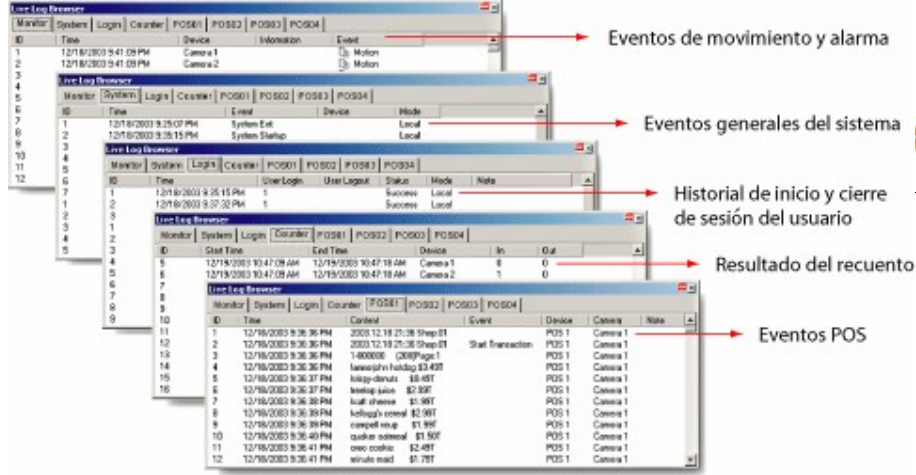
Live Log Browser

Monitor | System | Login | Counter | POS01 | POS02 | POS03 | POS04

| ID | Time | Device | Information | Event |
|---|---|---|---|---|
| 1 | 12/18/2003 9:41:09 PM | Camera 1 | | Motion |
| 2 | 12/18/2003 9:41:09 PM | Camera 2 | | Motion |

Eventos de movimiento y alarma

Live Log Browser

Monitor | System | Login | Counter | POS01 | POS02 | POS03 | POS04

| ID | Time | Event | Device | Mode |
|---|---|---|---|---|
| 1 | 12/18/2003 9:29:07 PM | System Exit | | Local |
| 2 | 12/18/2003 9:35:15 PM | System Startup | | Local |

Eventos generales del sistema

Live Log Browser

Monitor | System | Login | Counter | POS01 | POS02 | POS03 | POS04

| ID | Time | User Login | User Logout | Status | Mode | Note |
|---|---|---|---|---|---|---|
| 1 | 12/18/2003 9:35:15 PM | 1 | | Success | Local | |
| 2 | 12/18/2003 9:37:32 PM | 1 | | Success | Local | |

Historial de inicio y cierre de sesión del usuario

Live Log Browser

Monitor | System | Login | Counter | POS01 | POS02 | POS03 | POS04

| ID | Start Time | End Time | Device | In | Out |
|---|---|---|---|---|---|
| 5 | 12/19/2003 10:47:09 AM | 12/19/2003 10:47:18 AM | Camera 1 | 0 | 0 |
| 6 | 12/19/2003 10:47:09 AM | 12/19/2003 10:47:18 AM | Camera 2 | 1 | 0 |

Resultado del recuento

Live Log Browser

Monitor | System | Login | Counter | POS01 | POS02 | POS03 | POS04

| ID | Time | Content | Event | Device | Camera | Note |
|---|---|---|---|---|---|---|
| 1 | 12/18/2003 9:36:36 PM | 2003.12.18 21:36 Shop01 | | POS 1 | Camera 1 | |
| 2 | 12/18/2003 9:36:36 PM | 2003.12.18 21:36 Shop01 | Start Transaction | POS 1 | Camera 1 | |
| 3 | 12/18/2003 9:36:36 PM | 1-000000 (20)Page1 | | POS 1 | Camera 1 | |
| 4 | 12/18/2003 9:36:36 PM | famerjohn holding $3.49T | | POS 1 | Camera 1 | |
| 5 | 12/18/2003 9:36:37 PM | krispy donuts $0.45T | | POS 1 | Camera 1 | |
| 6 | 12/18/2003 9:36:37 PM | tropicana juice $2.99T | | POS 1 | Camera 1 | |
| 7 | 12/18/2003 9:36:38 PM | kraft cheese $1.99T | | POS 1 | Camera 1 | |
| 8 | 12/18/2003 9:36:39 PM | kellogg's cereal $2.98T | | POS 1 | Camera 1 | |
| 9 | 12/18/2003 9:36:39 PM | campell soup $1.99T | | POS 1 | Camera 1 | |
| 10 | 12/18/2003 9:36:40 PM | quaker oatmeal $1.50T | | POS 1 | Camera 1 | |
| 11 | 12/18/2003 9:36:41 PM | oreo cookie $2.45T | | POS 1 | Camera 1 | |
| 12 | 12/18/2003 9:36:41 PM | minute maid $1.79T | | POS 1 | Camera 1 | |

Eventos POS